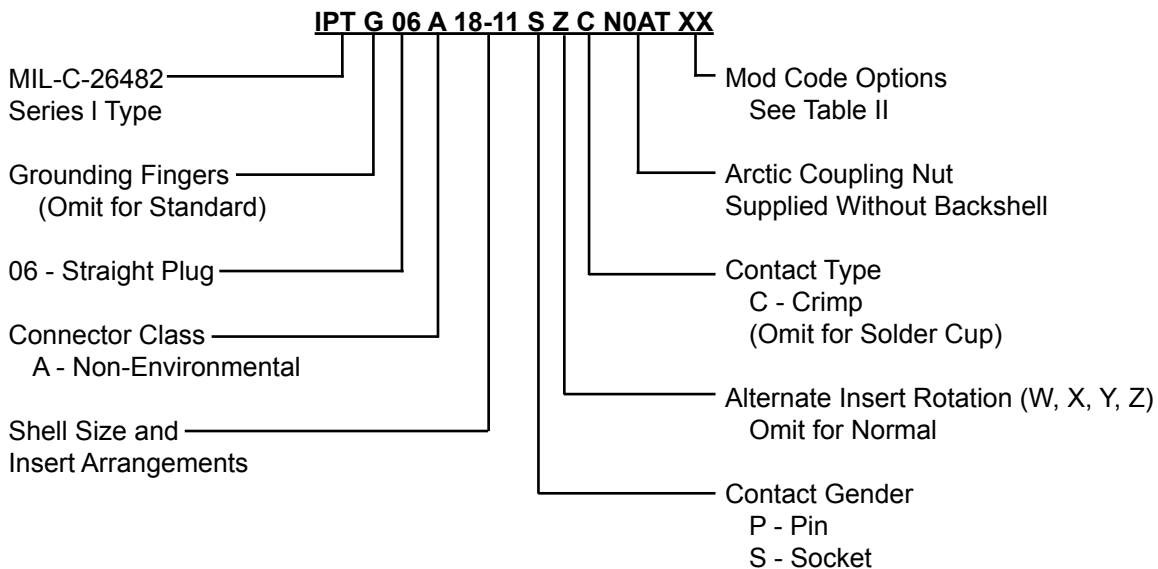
IPT G 06 A 18-11 S Z C N0AT XX

MIL-C-26482
Series I Type

Grounding Fingers
(Omit for Standard)

06 - Straight Plug

Connector Class
A - Non-Environmental

Shell Size and
Insert Arrangements

Mod Code Options
See Table II

Arctic Coupling Nut
Supplied Without Backshell

Contact Type
C - Crimp
(Omit for Solder Cup)

Alternate Insert Rotation (W, X, Y, Z)
Omit for Normal

Contact Gender
P - Pin
S - Socket